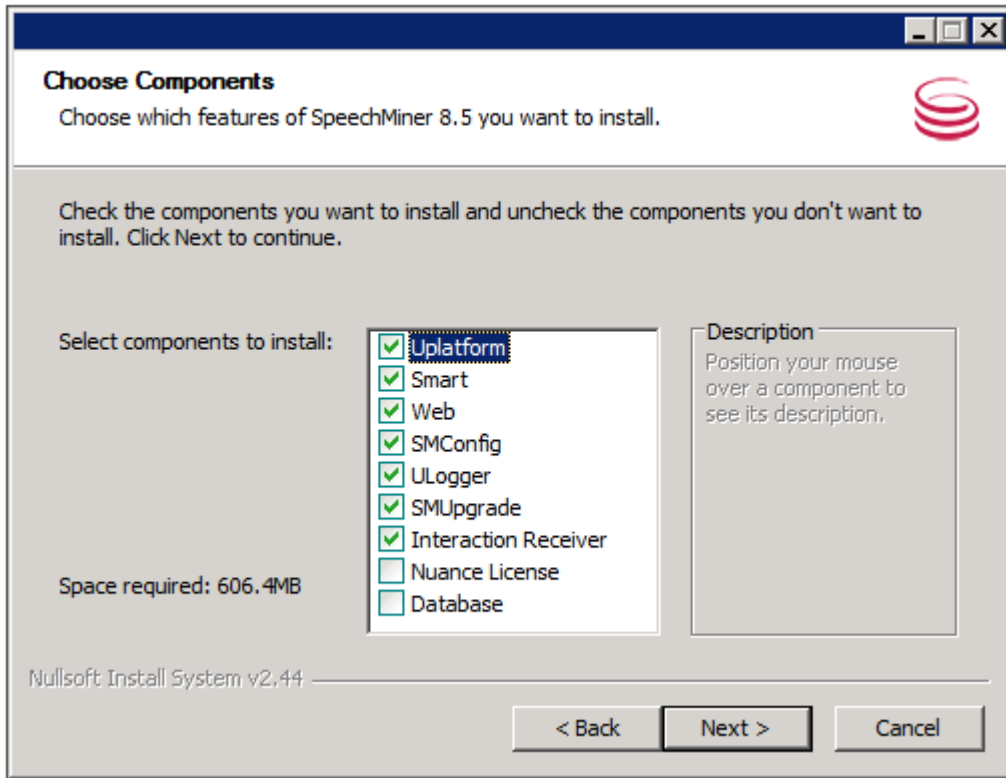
Choose Components

Choose which features of SpeechMiner 8.5 you want to install.

Check the components you want to install and uncheck the components you don't want to install. Click Next to continue.

Select components to install:

Uplatform
Smart
Web
SMConfig
ULogger
SMUpgrade
Interaction Receiver
Nuance License
Database

Description
Position your mouse over a component to see its description.

Space required: 606.4MB

Nullsoft Install System v2.44

< Back
Next >
Cancel